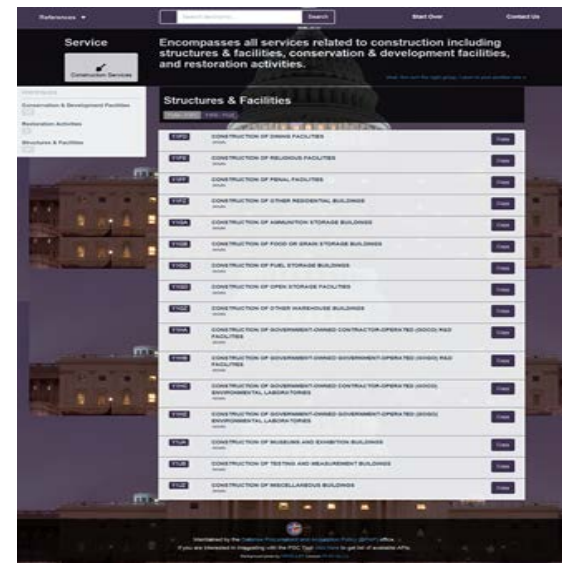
References ▾

Search

Start Over

Contact Us

Service

Encompasses all services related to construction including structures & facilities, conservation & development facilities, and restoration activities.

Construction Services

Conservation & Development Facilities

Restoration Activities

Structures & Facilities

Structures & Facilities

| Code | Description | |
|---|---|---|
| Y1FD | CONSTRUCTION OF DINING FACILITIES | Copy |
| Y1FE | CONSTRUCTION OF RELIGIOUS FACILITIES | Copy |
| Y1FF | CONSTRUCTION OF PENAL FACILITIES | Copy |
| Y1FZ | CONSTRUCTION OF OTHER RESIDENTIAL BUILDINGS | Copy |
| Y1GA | CONSTRUCTION OF AMMUNITION STORAGE BUILDINGS | Copy |
| Y1GB | CONSTRUCTION OF FOOD OR GRAIN STORAGE BUILDINGS | Copy |
| Y1GC | CONSTRUCTION OF FUEL STORAGE BUILDINGS | Copy |
| Y1GD | CONSTRUCTION OF OPEN STORAGE FACILITIES | Copy |
| Y1GZ | CONSTRUCTION OF OTHER WAREHOUSE BUILDINGS | Copy |
| Y1HA | CONSTRUCTION OF GOVERNMENT-OWNED CONTRACTOR-OPERATED (GOCO) R&D FACILITIES | Copy |
| Y1HB | CONSTRUCTION OF GOVERNMENT-OWNED GOVERNMENT-OPERATED (GOGO) R&D FACILITIES | Copy |
| Y1HC | CONSTRUCTION OF GOVERNMENT-OWNED CONTRACTOR-OPERATED (GOCO) ENVIRONMENTAL LABORATORIES | Copy |
| Y1HZ | CONSTRUCTION OF GOVERNMENT-OWNED GOVERNMENT-OPERATED (GOGO) ENVIRONMENTAL LABORATORIES | Copy |
| Y1JA | CONSTRUCTION OF MUSEUMS AND EXHIBITION BUILDINGS | Copy |
| Y1JB | CONSTRUCTION OF TESTING AND MEASUREMENT BUILDINGS | Copy |
| Y1JZ | CONSTRUCTION OF MISCELLANEOUS BUILDINGS | Copy |

Maintained by the Defense Procurement and Acquisition Policy (DPAP) office.

If you are interested in integrating with the PSC Tool, click here to get list of available APIs.

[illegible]